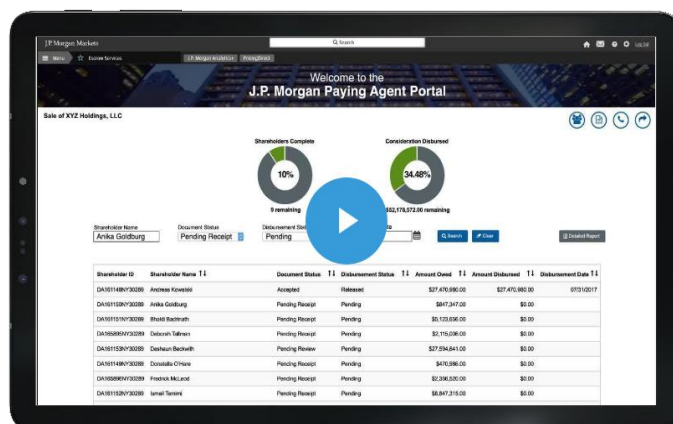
J.P. Morgan Markets
Q Search
Log Out
Menu Escrow Services J.P. Morgan Analytics Pricing Direct

Welcome to the
J.P. Morgan Paying Agent Portal

Sale of XYZ Holdings, LLC

Shareholders Complete
10%
9 remaining

Consideration Disbursed
34.48%
$52,178,572.00 remaining

Shareholder Name
Anika Goldburg
Document Status
Pending Receipt
Disbursement Status
Pending
Search
Clear
Detailed Report

| Shareholder ID | Shareholder Name ↑↓ | Document Status ↑↓ | Disbursement Status ↑↓ | Amount Owed ↑↓ | Amount Disbursed ↑↓ | Disbursement Date ↑↓ |
|---|---|---|---|---|---|---|
| DA161148NY30289 | Andreas Kowalski | Accepted | Released | $27,470,980.00 | $27,470,980.00 | 07/31/2017 |
| DA161150NY30289 | Anika Goldburg | Pending Receipt | Pending | $847,347.00 | $0.00 | |
| DA161151NY30289 | Bhakti Bachhath | Pending Receipt | Pending | $5,123,636.00 | $0.00 | |
| DA165889NY30289 | Deborah Tallman | Pending Receipt | Pending | $2,115,098.00 | $0.00 | |
| DA161153NY30289 | Deshaun Beckwith | Pending Review | Pending | $27,594,841.00 | $0.00 | |
| DA161149NY30289 | Donatella O'Hare | Pending Receipt | Pending | $470,986.00 | $0.00 | |
| DA165890NY30289 | Fredrick McLeod | Pending Receipt | Pending | $2,356,520.00 | $0.00 | |
| DA161152NY30289 | Ismail Tamimi | Pending Receipt | Pending | $6,847,315.00 | $0.00 | |